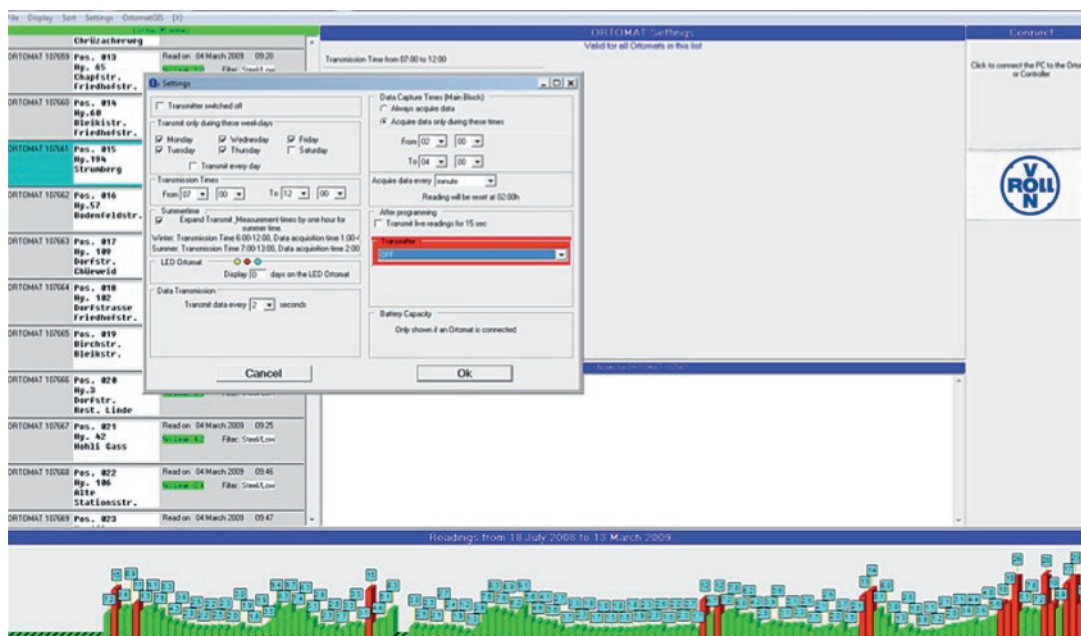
File Display Sort Settings OrtomatGIS [X]

Chrüzacherweg

ORTOMAT 107659 Pos. 013 Hy. 65 Chapfstr. Friedhofstr. Read on 04 March 2009 09:20 Filter: Steel/Low

ORTOMAT 107660 Pos. 014 Hy.60 Bleikistr. Friedhofstr.

ORTOMAT 107661 Pos. 015 Hy.194 Strunberg

ORTOMAT 107662 Pos. 016 Hy.57 Bodenfeldstr.

ORTOMAT 107663 Pos. 017 Hy. 109 Dorfstr. Chüeweid

ORTOMAT 107664 Pos. 018 Hy. 102 Dorfstrasse Friedhofstr.

ORTOMAT 107665 Pos. 019 Birchstr. Bleikstr.

ORTOMAT 107666 Pos. 020 Hy.3 Dorfstr. Rest. Linde

ORTOMAT 107667 Pos. 021 Hy. 42 Hohli Gass Read on 04 March 2009 09:25 Filter: Steel/Low

ORTOMAT 107668 Pos. 022 Hy. 106 Alte Stationsstr. Read on 04 March 2009 09:46 Filter: Steel/Low

ORTOMAT 107669 Pos. 023 Read on 04 March 2009 09:47

ORTOMAT Settings
Valid for all Ortomats in this list
Transmission Time from 07:00 to 12:00

Connect
Click to connect the PC to the Ortomat or Controller

Settings

Transmitter switched off

Transmit only during these weekdays
Monday Wednesday Friday
Tuesday Thursday Saturday
Transmit every day

Transmission Times
From 07 00 To 12 00

Summertime
Expand Transmit_Measurement times by one hour for summer time.
Winter: Transmission Time 6:00-12:00, Data acquisition time 1:00-
Summer: Transmission Time 7:00-13:00, Data acquisition time 2:00

LED Ortomat
Display 0 days on the LED Ortomat

Data Transmission
Transmit data every 2 seconds

Data Capture Times (Main Block)
Always acquire data
Acquire data only during these times
From 02 00
To 04 00

Acquire data every minute
Reading will be reset at 02:00h

After programming
Transmit live readings for 15 sec

Transmitter
OFF

Battery Capacity
Only shown if an Ortomat is connected

Cancel
Ok

Readings from 18 July 2008 to 13 March 2009